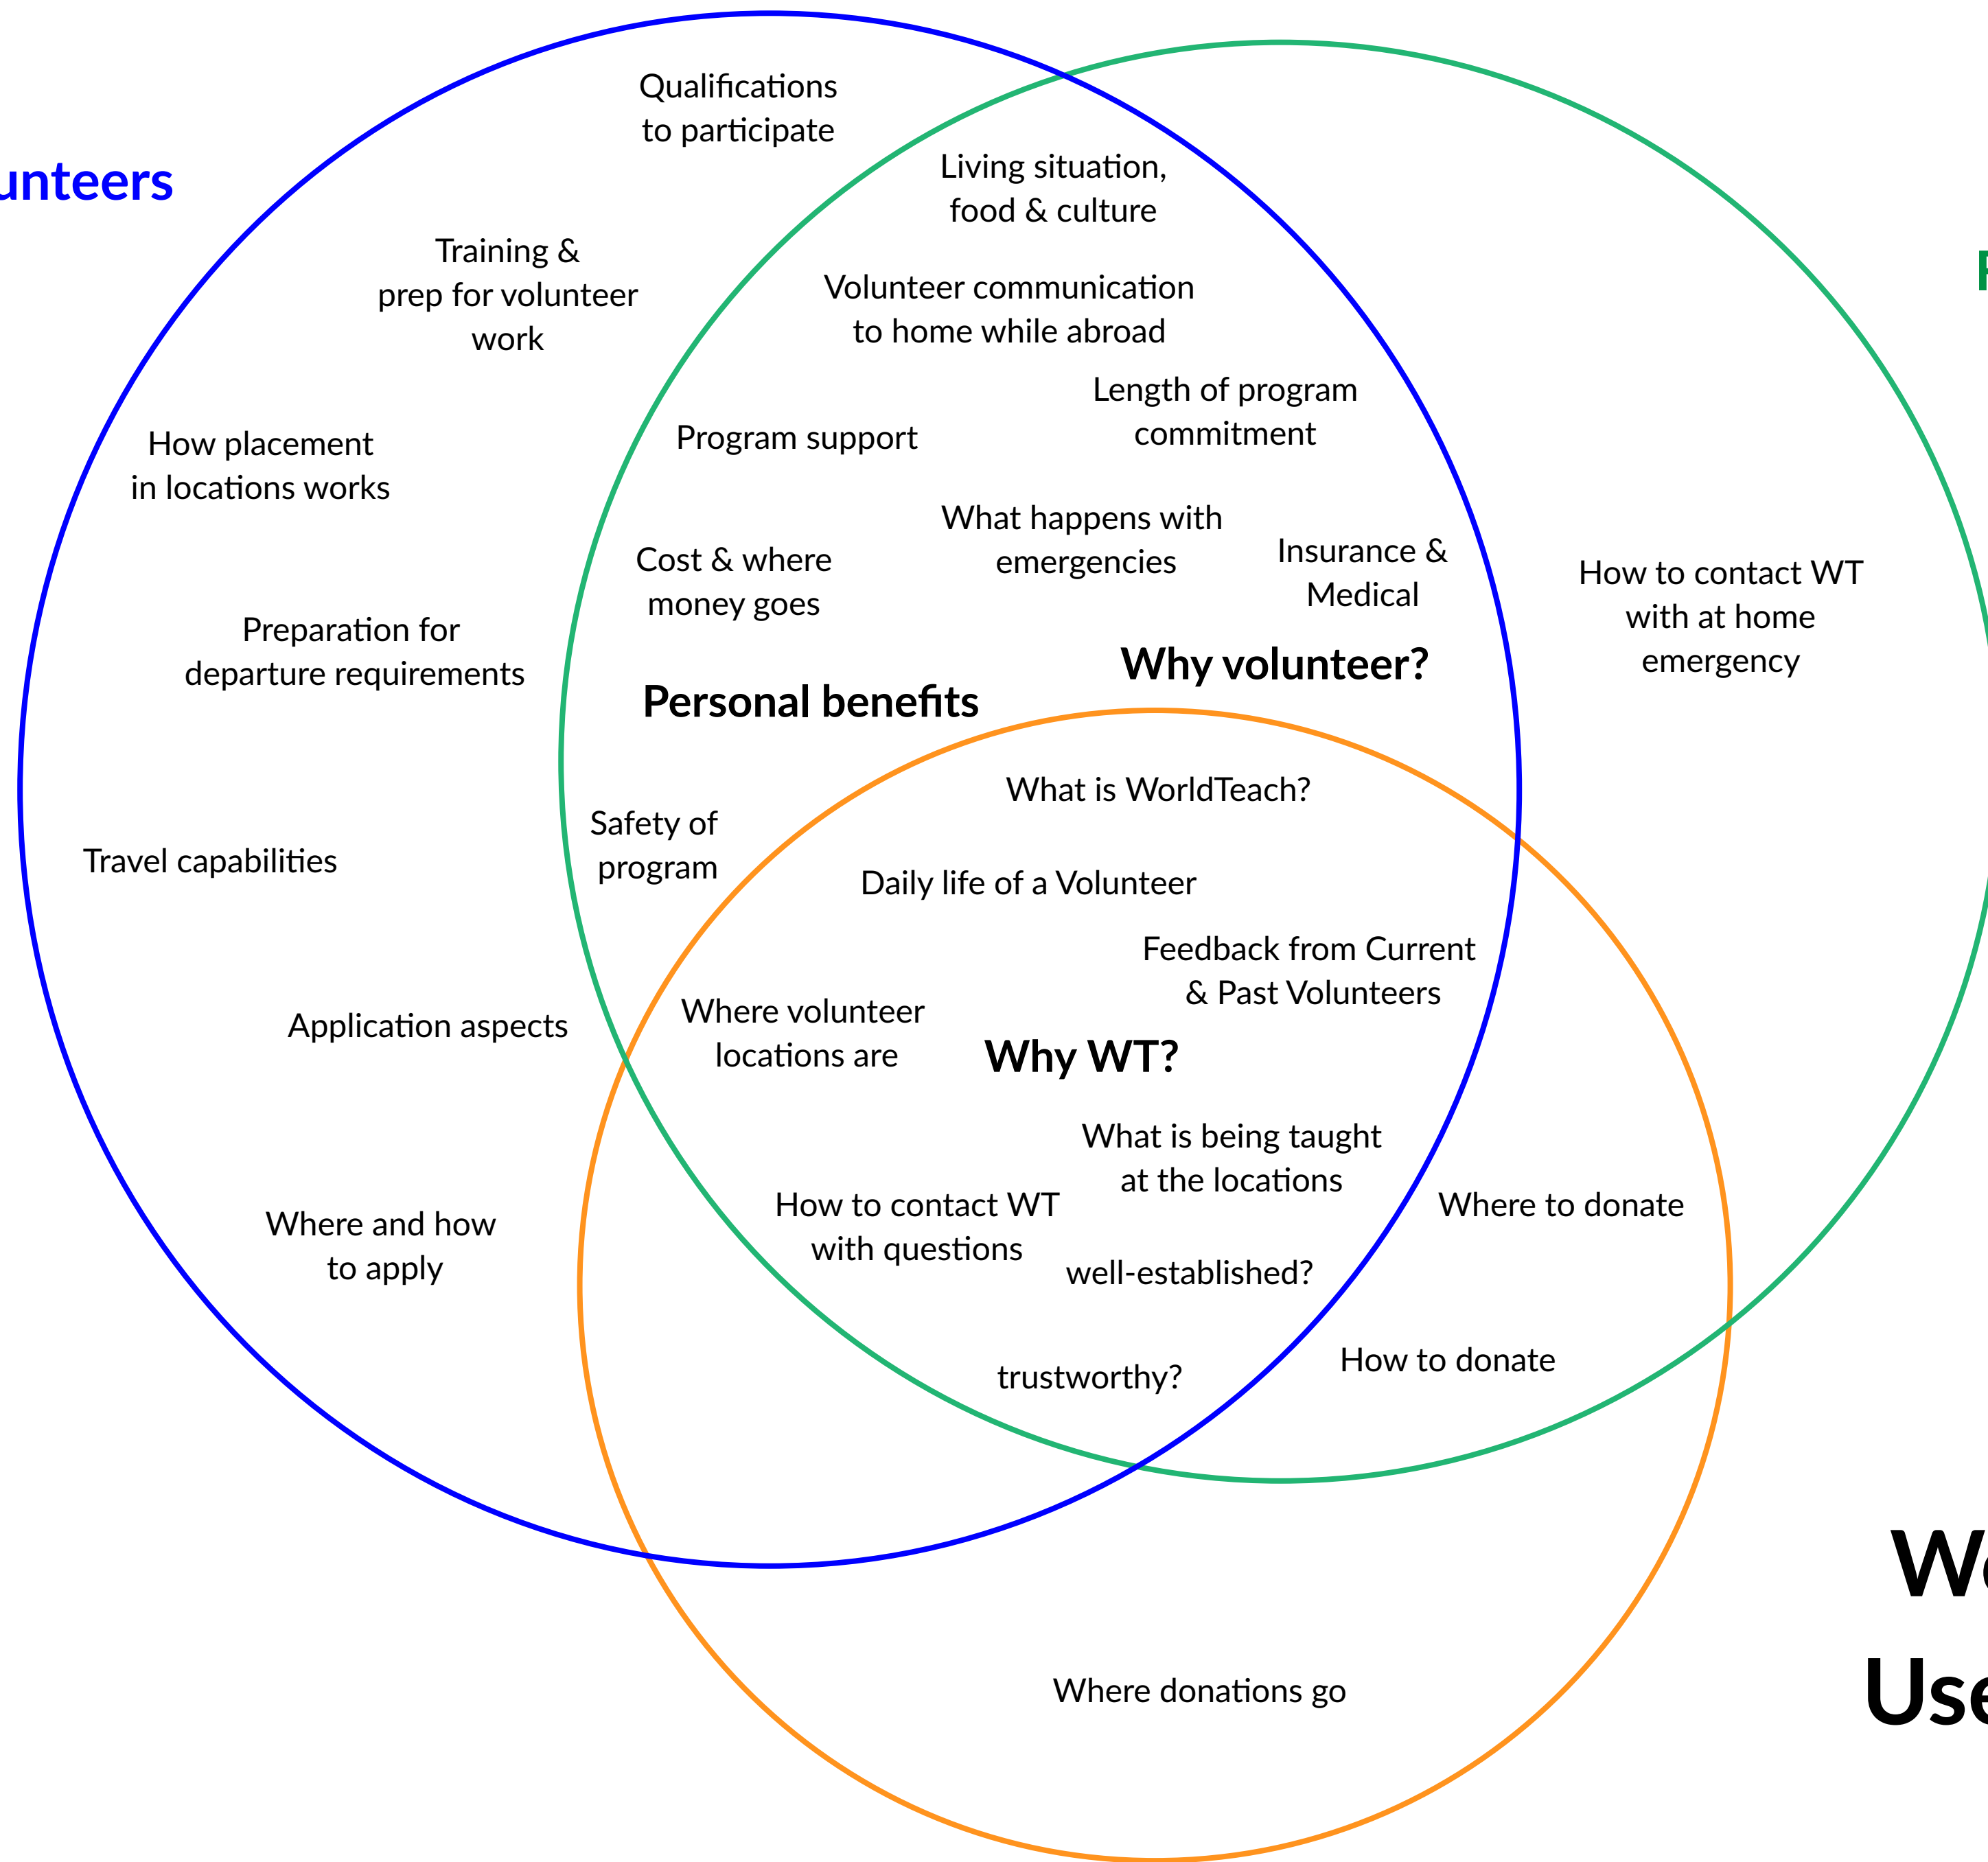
unteers

Qualifications to participate

Living situation, food & culture

Training & prep for volunteer work

Volunteer communication to home while abroad

Length of program commitment

How placement in locations works

Program support

What happens with emergencies

Cost & where money goes

Insurance & Medical

How to contact WT with at home emergency

Preparation for departure requirements

Why volunteer?

Personal benefits

What is WorldTeach?

Safety of program

Travel capabilities

Daily life of a Volunteer

Feedback from Current & Past Volunteers

Application aspects

Where volunteer locations are

Why WT?

What is being taught at the locations

How to contact WT with questions

Where to donate

Where and how to apply

well-established?

How to donate

trustworthy?

Where donations go

W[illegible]

Use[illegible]